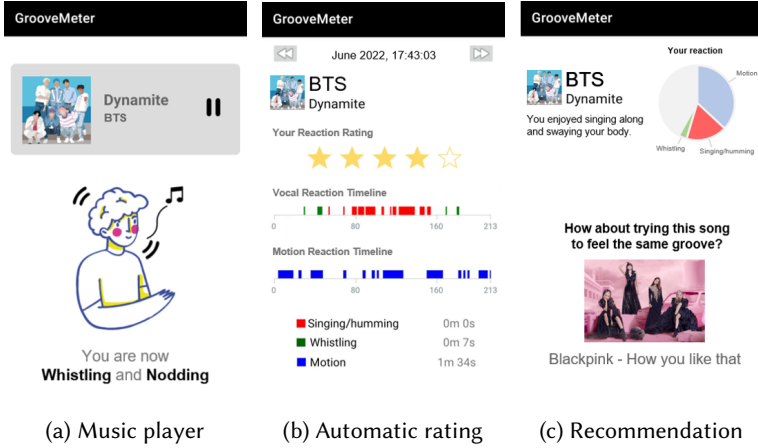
GrooveMeter

Dynamite
BTS

You are now
**Whistling** and **Nodding**

(a) Music player

GrooveMeter

June 2022, 17:43:03

BTS
Dynamite

Your Reaction Rating

★★★★☆

Vocal Reaction Timeline

0 80 160 213

Motion Reaction Timeline

0 80 160 213

| | |
|---|---|
| Singing/humming | 0m 0s |
| Whistling | 0m 7s |
| Motion | 1m 34s |

(b) Automatic rating

GrooveMeter

BTS
Dynamite

You enjoyed singing along and swaying your body.

Your reaction

Motion

Whistling

Singing/humming

How about trying this song to feel the same groove?

Blackpink - How you like that

(c) Recommendation